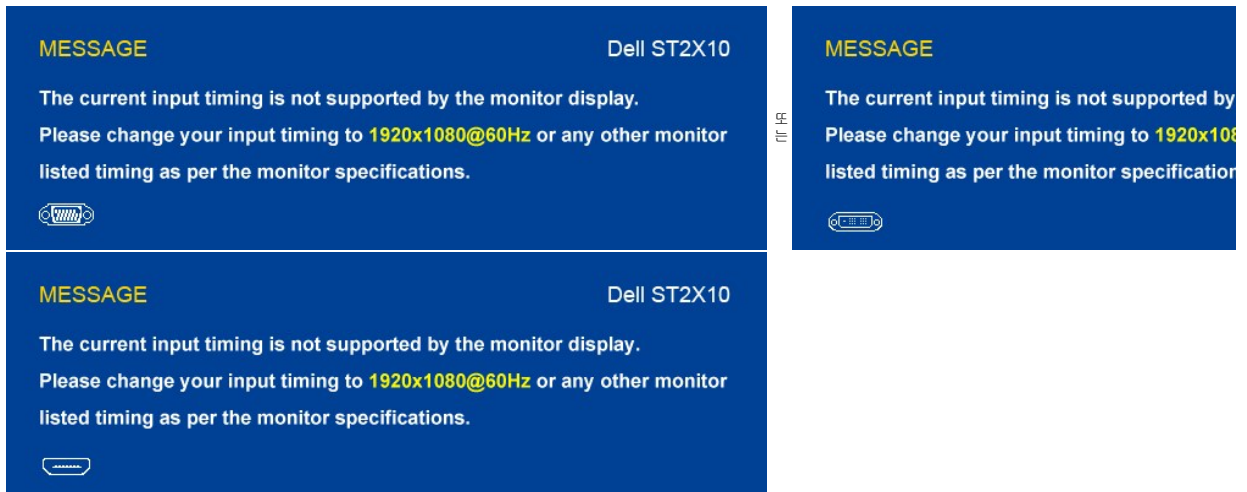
MESSAGE

Dell ST2X10

The current input timing is not supported by the monitor display.

Please change your input timing to 1920x1080@60Hz or any other monitor listed timing as per the monitor specifications.

또는

MESSAGE

The current input timing is not supported by

Please change your input timing to 1920x108

listed timing as per the monitor specification

MESSAGE

Dell ST2X10

The current input timing is not supported by the monitor display.

Please change your input timing to 1920x1080@60Hz or any other monitor listed timing as per the monitor specifications.